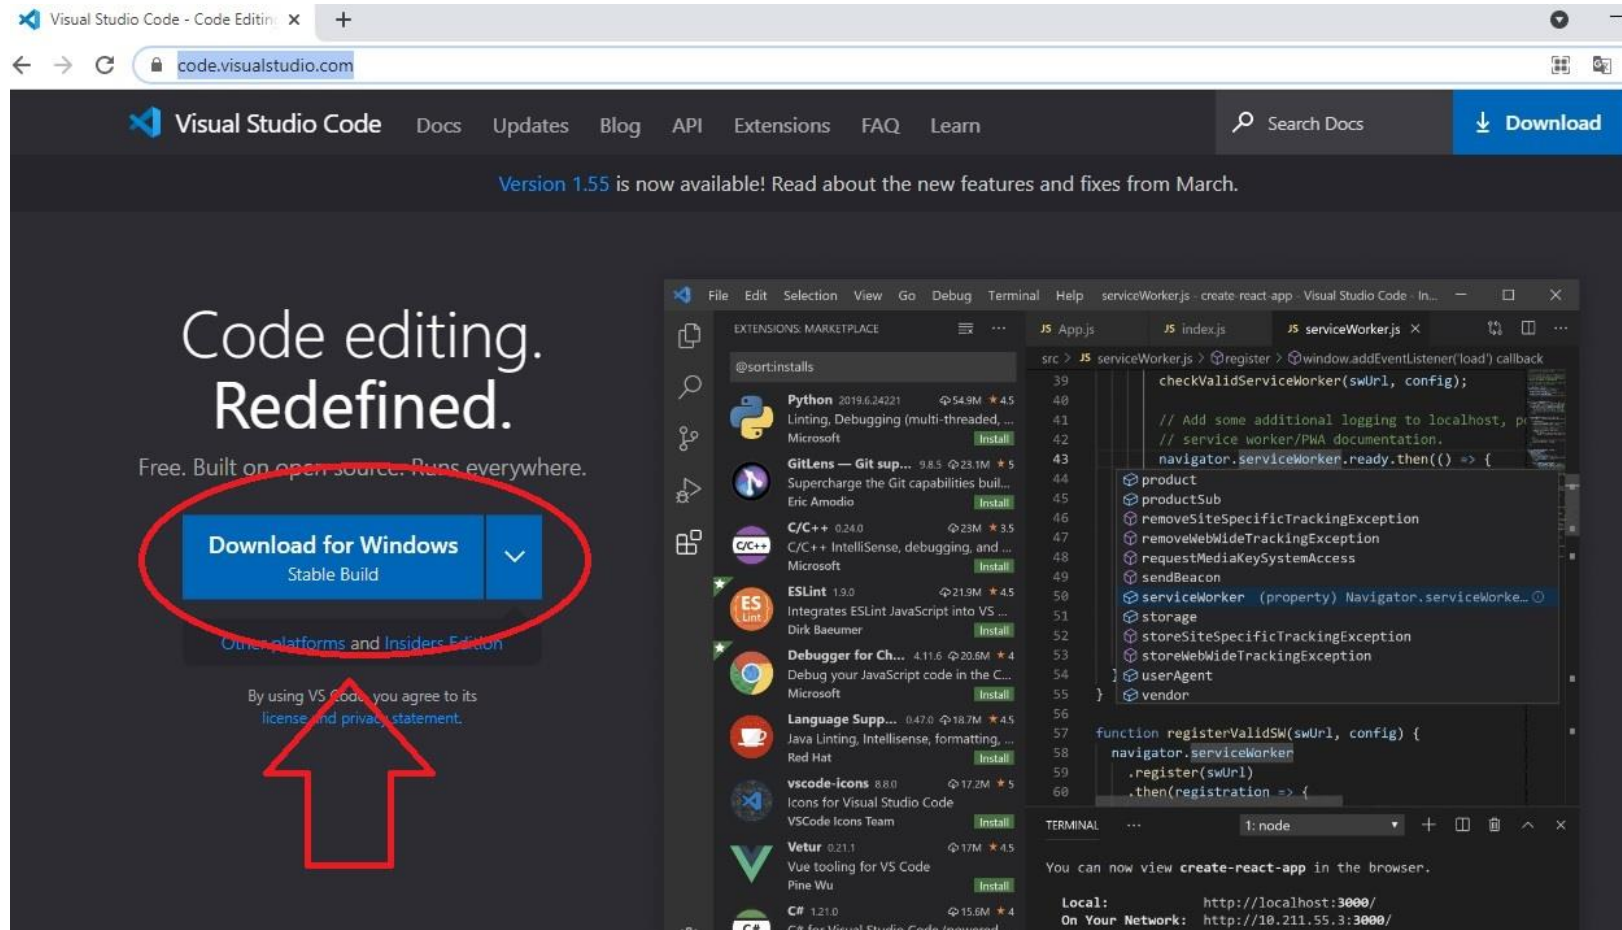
Visual Studio Code - Code Editin ×
+
code.visualstudio.com

Visual Studio Code Docs Updates Blog API Extensions FAQ Learn
Search Docs
Download

Version 1.55 is now available! Read about the new features and fixes from March.

Code editing. Redefined.

Free. Built on open source. Runs everywhere.

Download for Windows
Stable Build

Other platforms and Insiders Edition

By using VS Code, you agree to its license and privacy statement.

File Edit Selection View Go Debug Terminal Help serviceWorker.js - create-react-app - Visual Studio Code - In...

EXTENSIONS: MARKETPLACE
@sort:installs

Python 2019.6.24221 54.9M 4.5
Linting, Debugging (multi-threaded, ...
Microsoft Install

GitLens — Git sup... 9.8.5 23.1M 5
Supercharge the Git capabilities buil...
Eric Amodio Install

C/C++ 0.24.0 23M 3.5
C/C++ IntelliSense, debugging, and ...
Microsoft Install

ESLint 1.9.0 21.9M 4.5
Integrates ESLint JavaScript into VS ...
Dirk Baeumer Install

Debugger for Ch... 4.11.6 20.6M 4
Debug your JavaScript code in the C...
Microsoft Install

Language Supp... 0.47.0 18.7M 4.5
Java Linting, Intellisense, formatting, ...
Red Hat Install

vscode-icons 8.8.0 17.2M 5
Icons for Visual Studio Code
VSCode Icons Team Install

Vetur 0.21.1 17M 4.5
Vue tooling for VS Code
Pine Wu Install

C# 1.21.0 15.6M 4

JS App.js JS index.js JS serviceWorker.js ×

src > JS serviceWorker.js > register > window.addEventListener('load') callback

39 checkValidServiceWorker(swUrl, config);
40
41 // Add some additional logging to localhost, p
42 // service worker/PWA documentation.
43 navigator.serviceWorker.ready.then(() => {
44 product
45 productSub
46 removeSiteSpecificTrackingException
47 removeWebWideTrackingException
48 requestMediaKeySystemAccess
49 sendBeacon
50 serviceWorker (property) Navigator.serviceWorke...
51 storage
52 storeSiteSpecificTrackingException
53 storeWebWideTrackingException
54 userAgent
55 vendor
56
57 function registerValidSW(swUrl, config) {
58 navigator.serviceWorker
59 .register(swUrl)
60 .then(registration => {

TERMINAL ... 1: node

You can now view create-react-app in the browser.

Local: http://localhost:3000/
On Your Network: http://10.211.55.3:3000/